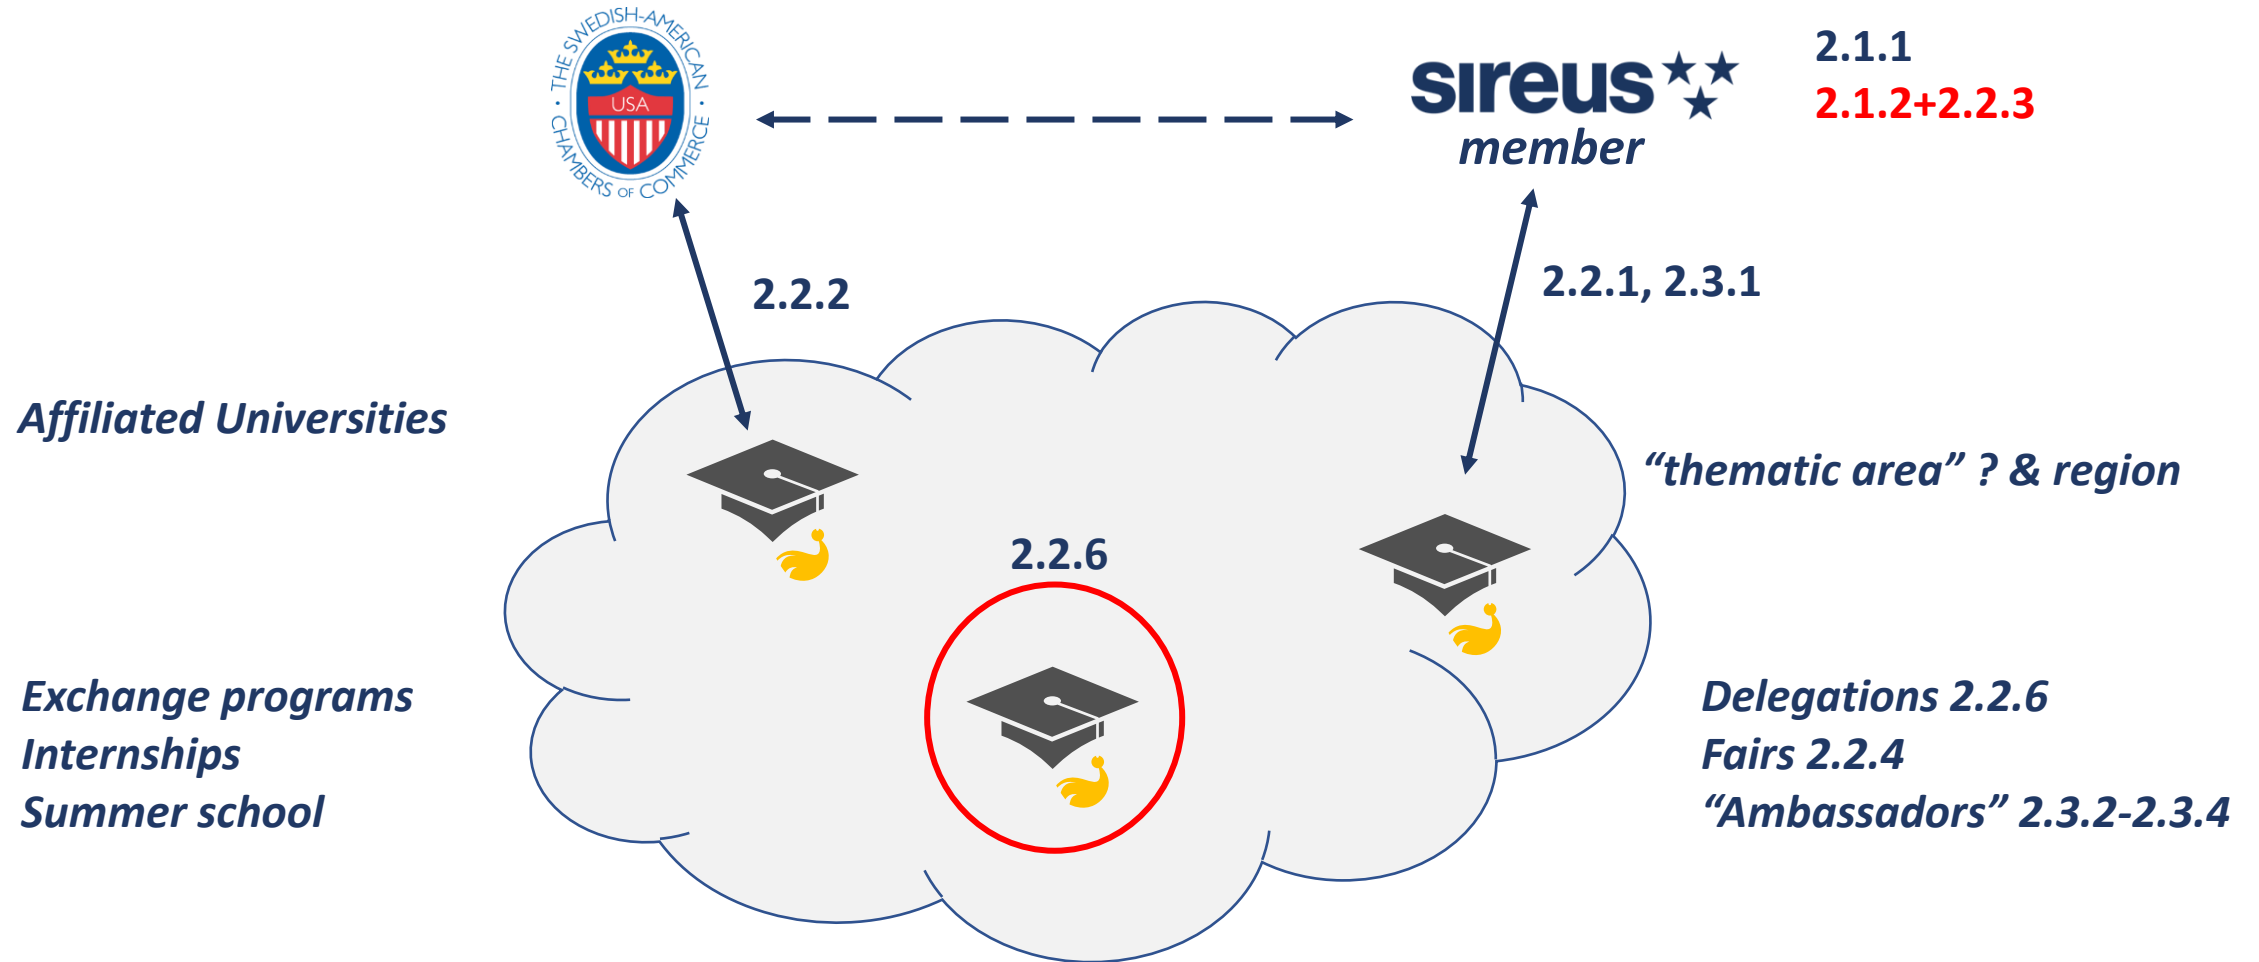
THE SWEDISH-AMERICAN CHAMBERS OF COMMERCE
USA

sireus
member

2.1.1
2.1.2+2.2.3

2.2.2

2.2.1, 2.3.1

Affiliated Universities

"thematic area" ? & region

2.2.6

Exchange programs
Internships
Summer school

Delegations 2.2.6
Fairs 2.2.4
"Ambassadors" 2.3.2-2.3.4